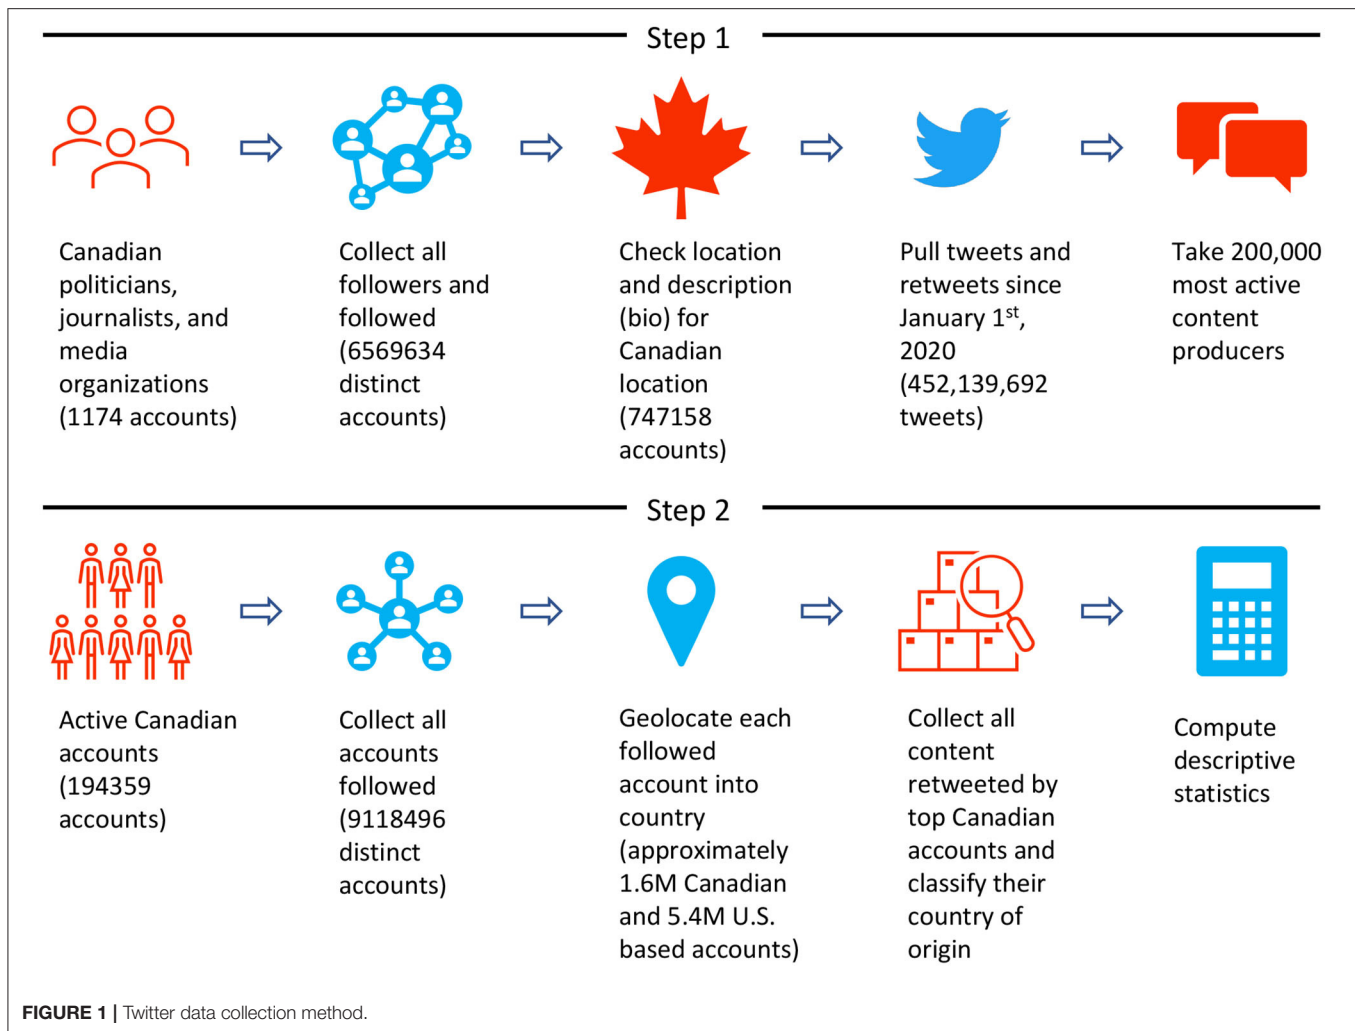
Step 1

Canadian politicians, journalists, and media organizations (1174 accounts)

Collect all followers and followed (6569634 distinct accounts)

Check location and description (bio) for Canadian location (747158 accounts)

Pull tweets and retweets since January 1$^{st}$, 2020 (452,139,692 tweets)

Take 200,000 most active content producers

Step 2

Active Canadian accounts (194359 accounts)

Collect all accounts followed (9118496 distinct accounts)

Geolocate each followed account into country (approximately 1.6M Canadian and 5.4M U.S. based accounts)

Collect all content retweeted by top Canadian accounts and classify their country of origin

Compute descriptive statistics

FIGURE 1 | Twitter data collection method.